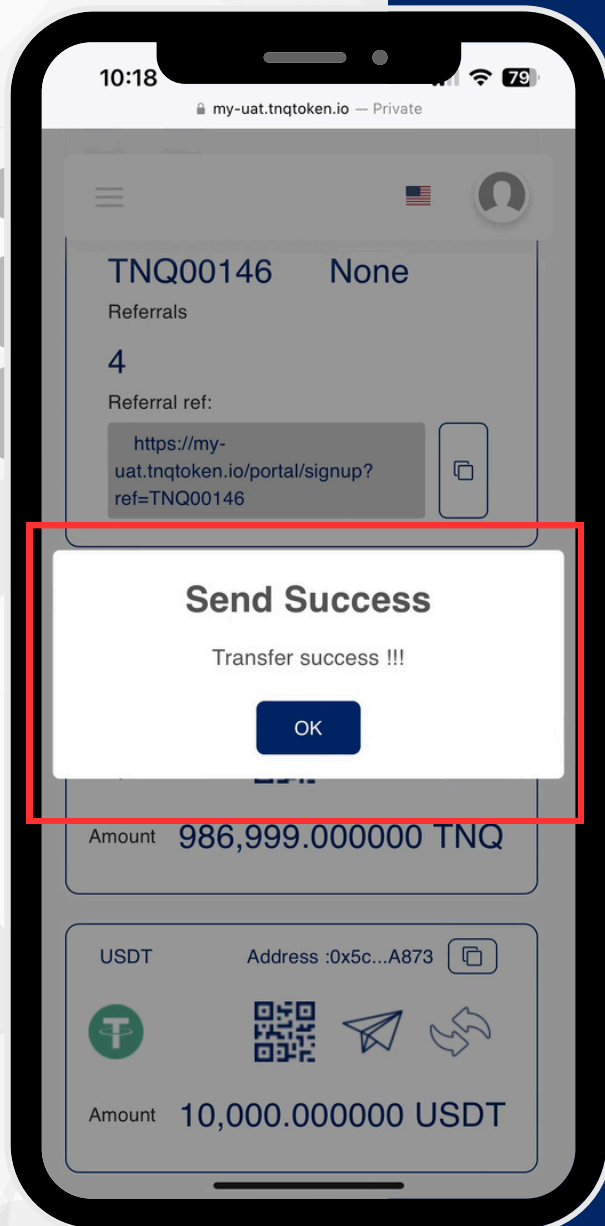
10:18

79

my-uat.tnqtoken.io — Private

TNQ00146 None

Referrals

4

Referral ref:

https://my-uat.tnqtoken.io/portal/signup?ref=TNQ00146

Send Success

Transfer success !!!

OK

Amount 986,999.000000 TNQ

USDT Address :0x5c...A873

Amount 10,000.000000 USDT